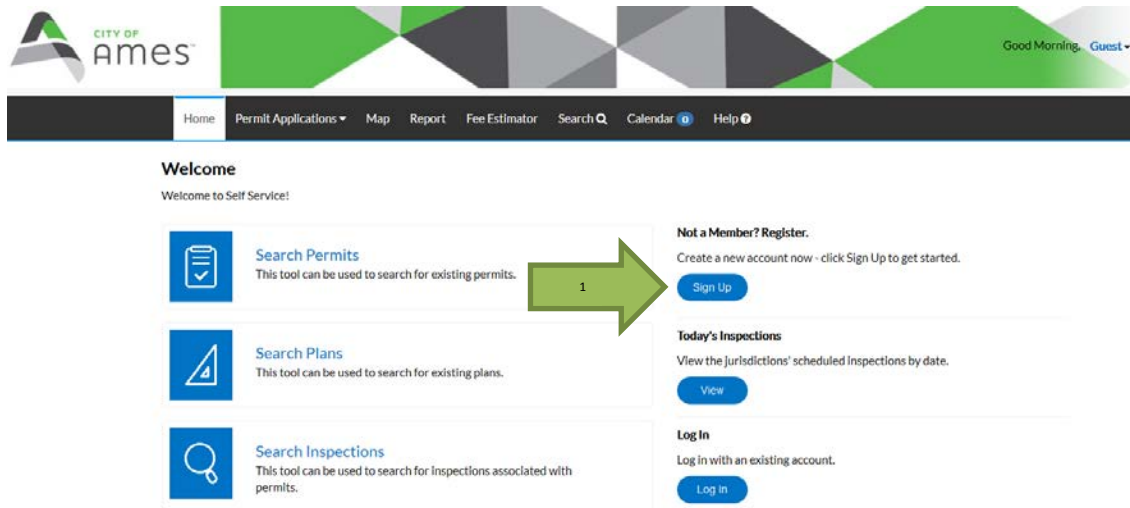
CITY OF
Ames

Good Morning, Guest

Home Permit Applications Map Report Fee Estimator Search Calendar 0 Help

Welcome

Welcome to Self Service!

Search Permits
This tool can be used to search for existing permits.

Search Plans
This tool can be used to search for existing plans.

Search Inspections
This tool can be used to search for inspections associated with permits.

Not a Member? Register.
Create a new account now - click Sign Up to get started.

1

Sign Up

Today's Inspections
View the jurisdictions' scheduled inspections by date.

View

Log In
Log in with an existing account.

Log In